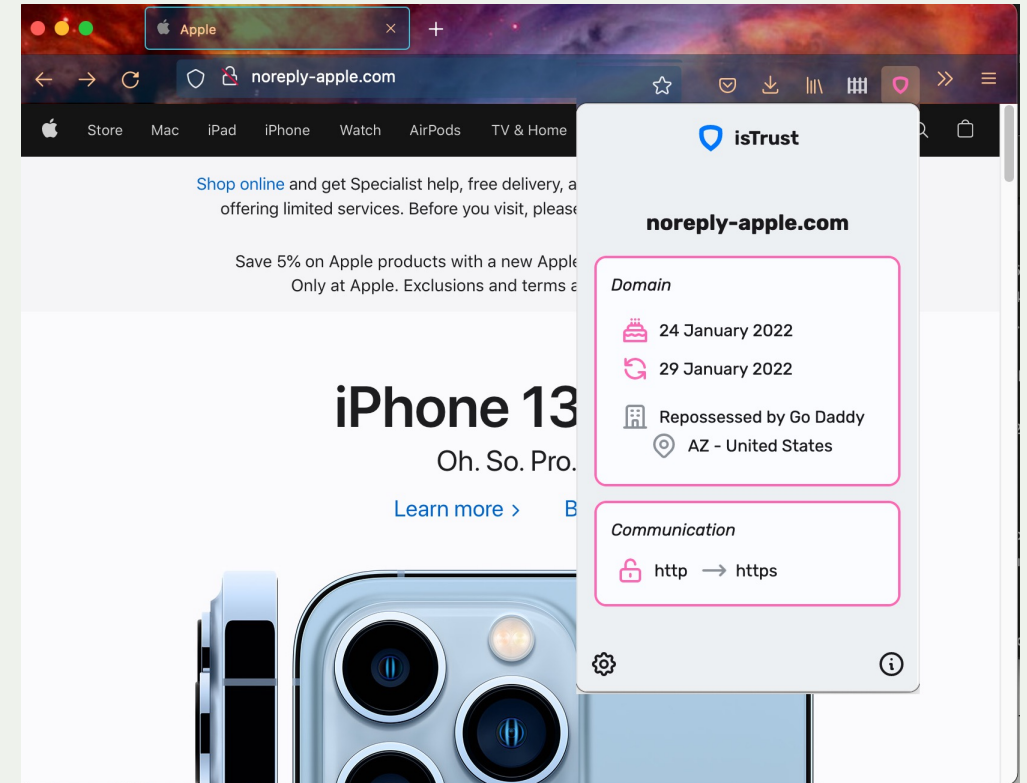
Apple

noreply-apple.com

Store Mac iPad iPhone Watch AirPods TV & Home

Shop online and get Specialist help, free delivery, a
offering limited services. Before you visit, please

Save 5% on Apple products with a new Apple
Only at Apple. Exclusions and terms a

iPhone 13
Oh. So. Pro.
Learn more > B

isTrust

noreply-apple.com

Domain
24 January 2022
29 January 2022
Repossessed by Go Daddy
AZ - United States

Communication
http → https